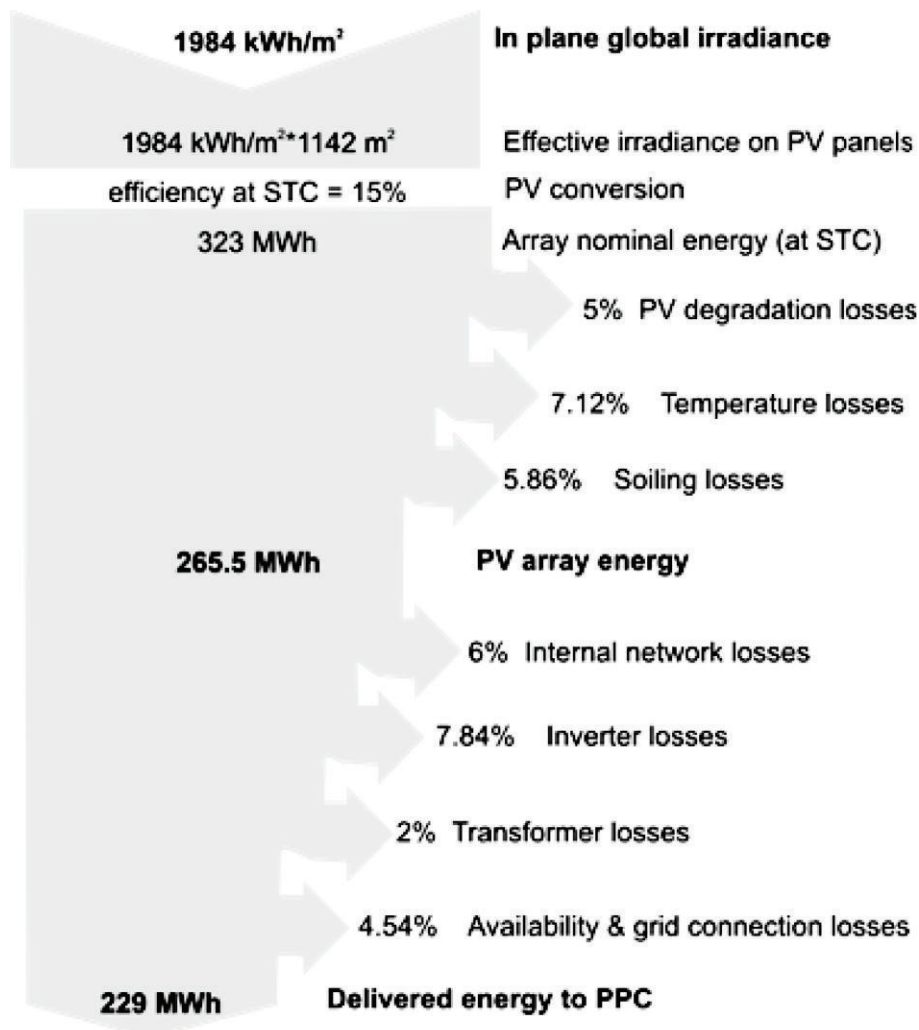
1984 kWh/m$^2$ In plane global irradiance

1984 kWh/m$^2$*1142 m$^2$ Effective irradiance on PV panels

efficiency at STC = 15% PV conversion

323 MWh Array nominal energy (at STC)

5% PV degradation losses

7.12% Temperature losses

5.86% Soiling losses

265.5 MWh PV array energy

6% Internal network losses

7.84% Inverter losses

2% Transformer losses

4.54% Availability & grid connection losses

229 MWh Delivered energy to PPC